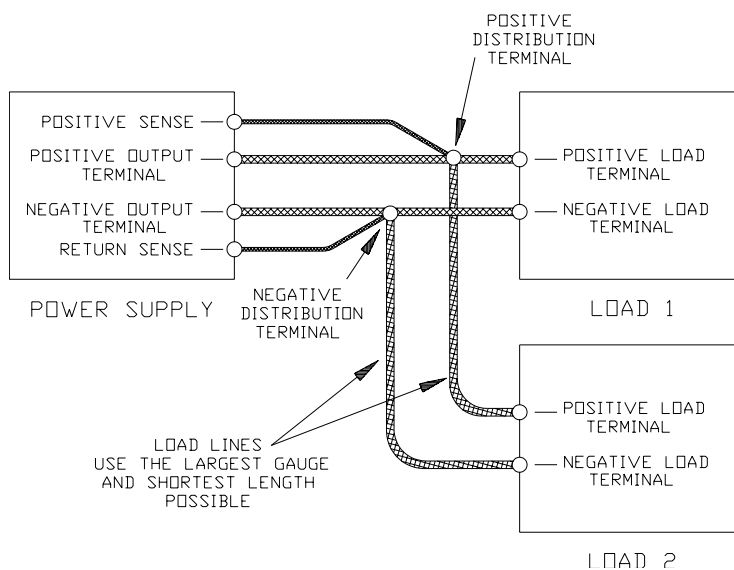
POSITIVE DISTRIBUTION TERMINAL

POSITIVE SENSE

POSITIVE OUTPUT TERMINAL

NEGATIVE OUTPUT TERMINAL

RETURN SENSE

POWER SUPPLY

NEGATIVE DISTRIBUTION TERMINAL

POSITIVE LOAD TERMINAL

NEGATIVE LOAD TERMINAL

LOAD 1

LOAD LINES USE THE LARGEST GAUGE AND SHORTEST LENGTH POSSIBLE

POSITIVE LOAD TERMINAL

NEGATIVE LOAD TERMINAL

LOAD 2